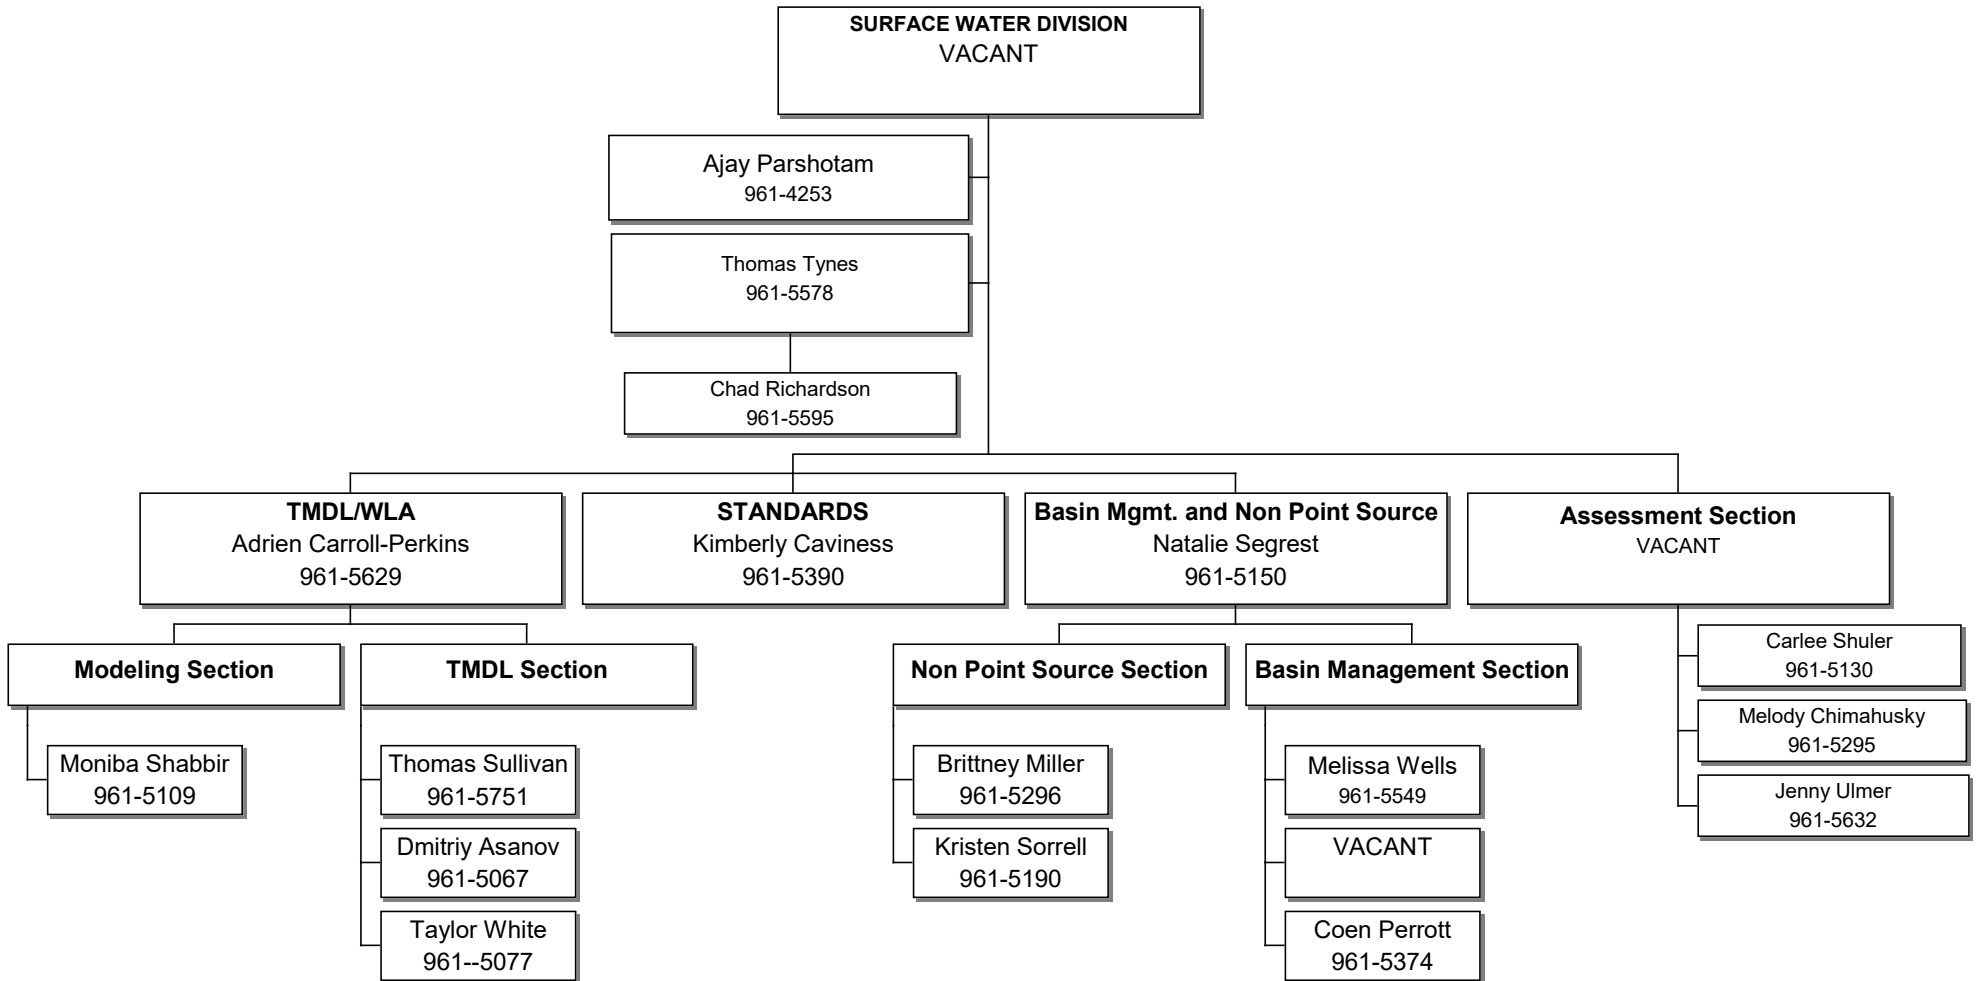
SURFACE WATER DIVISION
VACANT

Ajay Parshotam
961-4253

Thomas Tynes
961-5578

Chad Richardson
961-5595

TMDL/WLA
Adrien Carroll-Perkins
961-5629

STANDARDS
Kimberly Caviness
961-5390

Basin Mgmt. and Non Point Source
Natalie Segrest
961-5150

Assessment Section
VACANT

Modeling Section

Moniba Shabbir
961-5109

TMDL Section

Thomas Sullivan
961-5751

Dmitriy Asanov
961-5067

Taylor White
961--5077

Non Point Source Section

Brittney Miller
961-5296

Kristen Sorrell
961-5190

Basin Management Section

Melissa Wells
961-5549

VACANT

Coen Perrott
961-5374

Carlee Shuler
961-5130

Melody Chimahusky
961-5295

Jenny Ulmer
961-5632